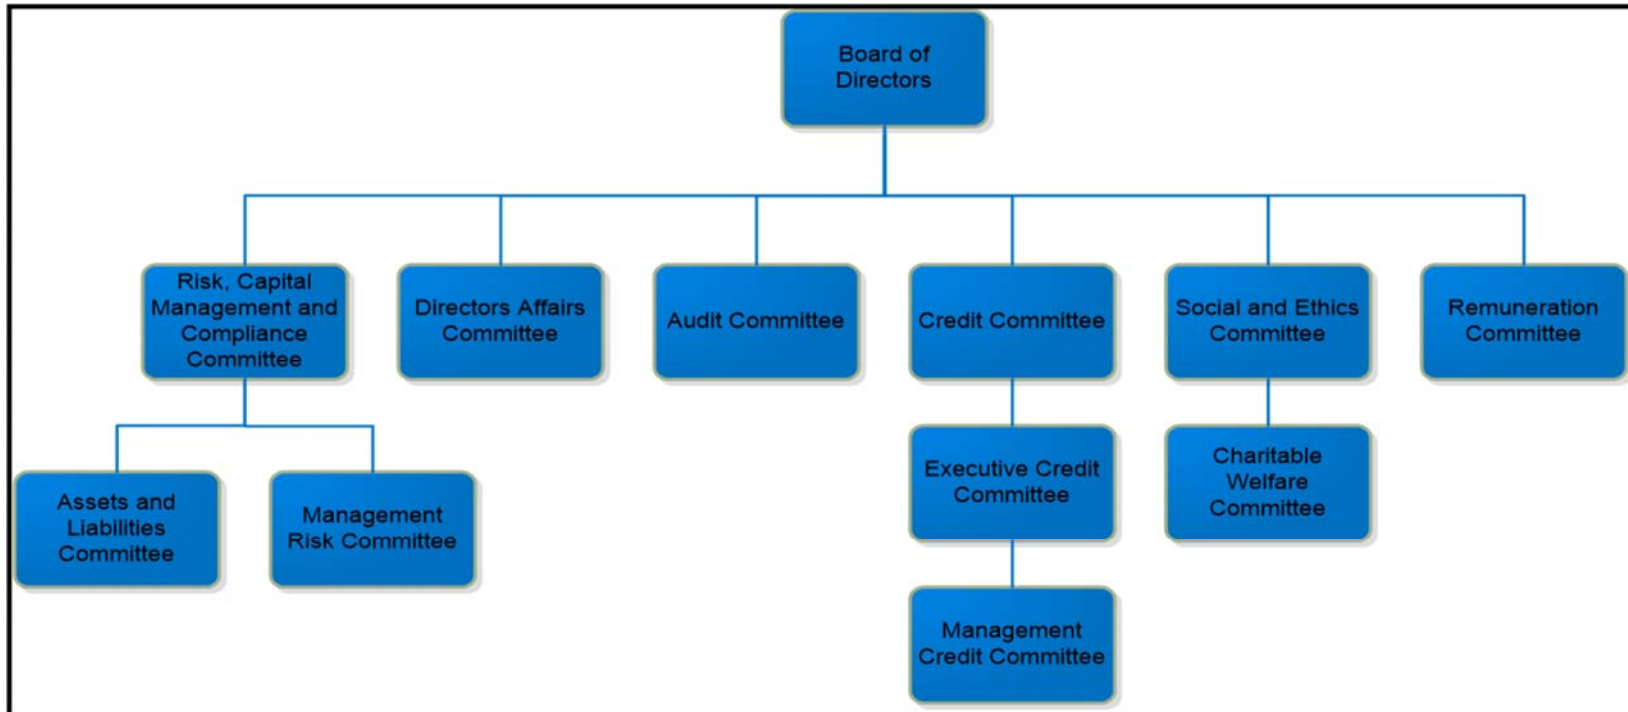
Board of Directors

Risk, Capital Management and Compliance Committee

Directors Affairs Committee

Audit Committee

Credit Committee

Social and Ethics Committee

Remuneration Committee

Assets and Liabilities Committee

Management Risk Committee

Executive Credit Committee

Charitable Welfare Committee

Management Credit Committee